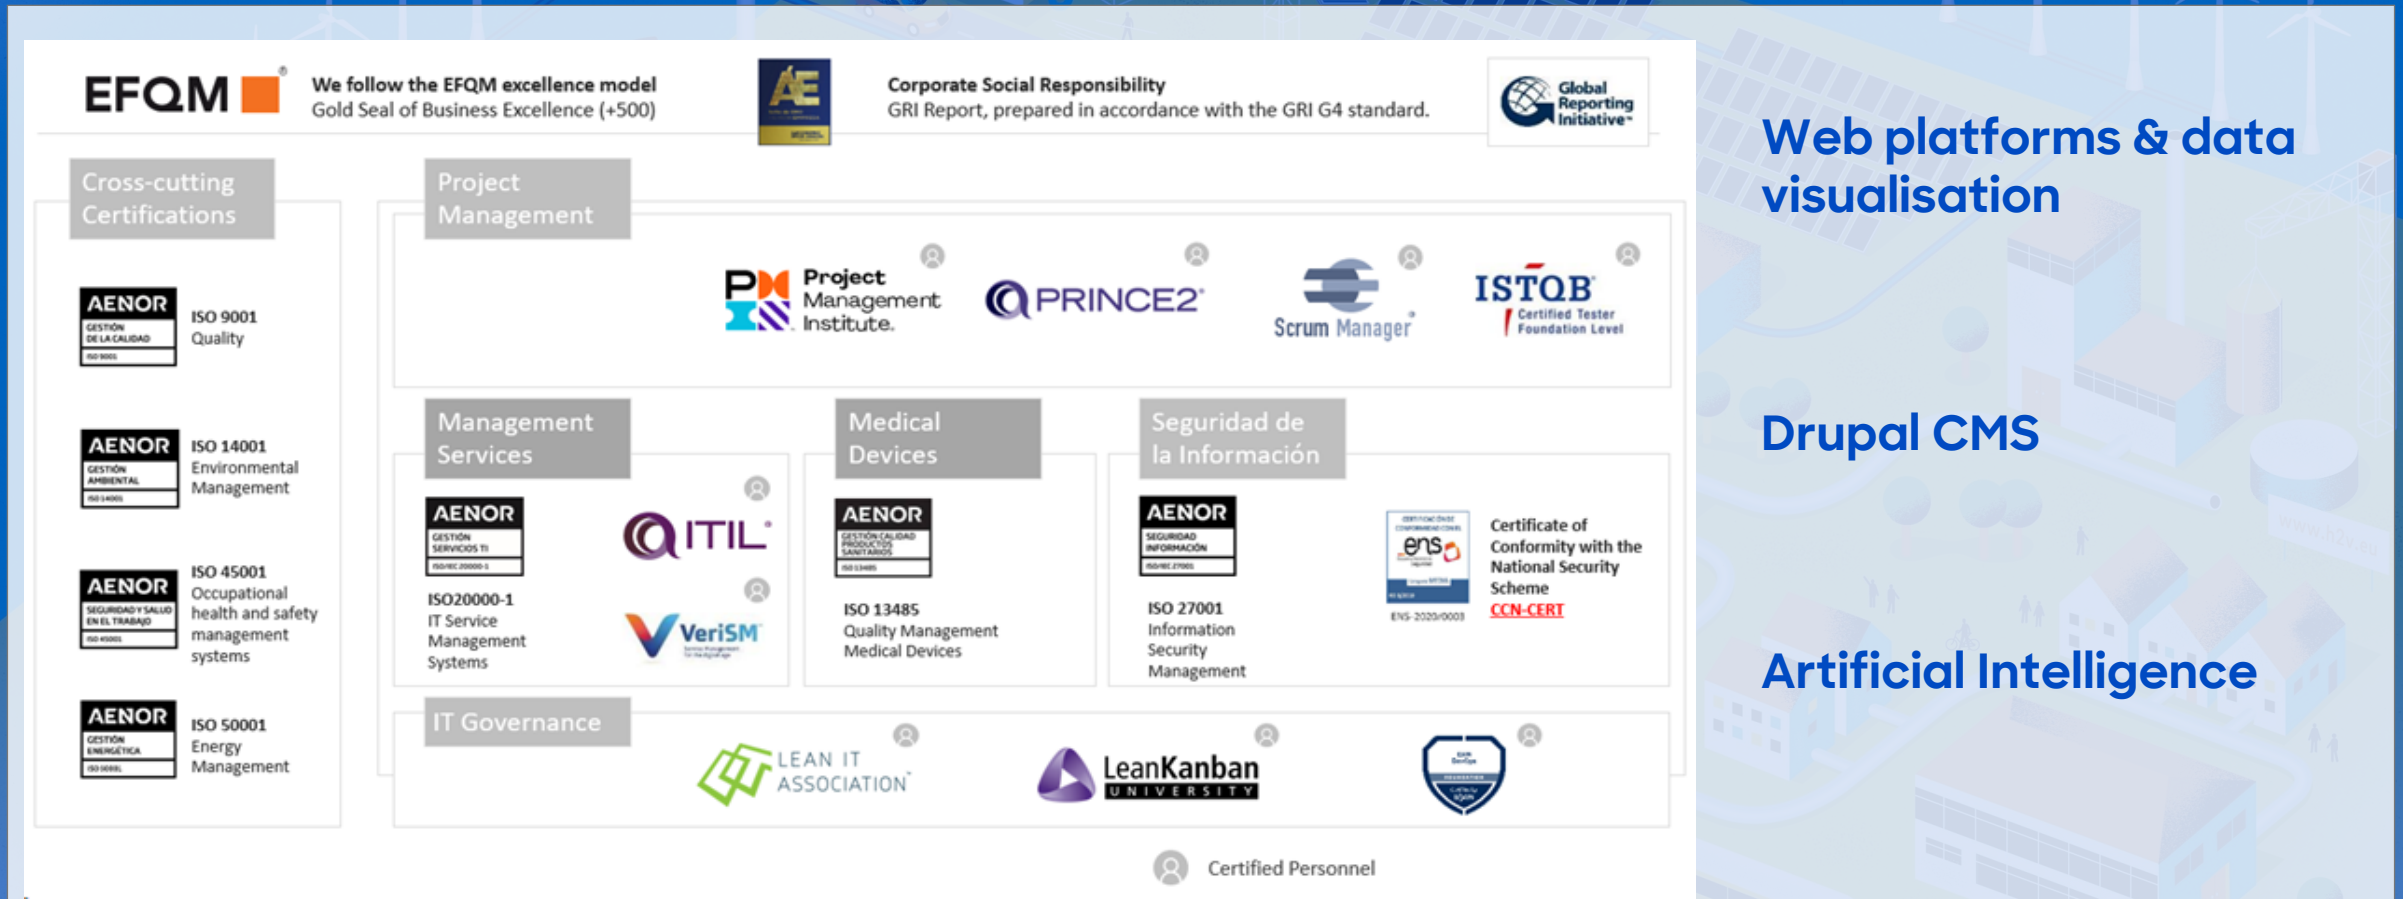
EFQM

We follow the EFQM excellence model
Gold Seal of Business Excellence (+500)

Corporate Social Responsibility
GRI Report, prepared in accordance with the GRI G4 standard.

Global Reporting Initiative

Cross-cutting Certifications

AENOR GESTIÓN DE LA CALIDAD ISO 9001
ISO 9001 Quality

AENOR GESTIÓN AMBIENTAL ISO 14001
ISO 14001 Environmental Management

AENOR SEGURIDAD Y SALUD EN EL TRABAJO ISO 45001
ISO 45001 Occupational health and safety management systems

AENOR GESTIÓN ENERGÉTICA ISO 50001
ISO 50001 Energy Management

Project Management

Project Management Institute.

PRINCE2

Scrum Manager

ISTQB Certified Tester Foundation Level

Management Services

AENOR GESTIÓN SERVICIOS TI ISO/IEC 20000-1
ISO20000-1 IT Service Management Systems

ITIL

VeriSM

Medical Devices

AENOR GESTIÓN CALIDAD PRODUCTOS SANITARIOS ISO 13485
ISO 13485 Quality Management Medical Devices

Seguridad de la Información

AENOR SEGURIDAD INFORMACIÓN ISO/IEC 27001
ISO 27001 Information Security Management

ens
ENS-2020/0003

Certificate of Conformity with the National Security Scheme
CCN-CERT

IT Governance

LEAN IT ASSOCIATION

LeanKanban UNIVERSITY

Certified Personnel

Web platforms & data visualisation

Drupal CMS

Artificial Intelligence